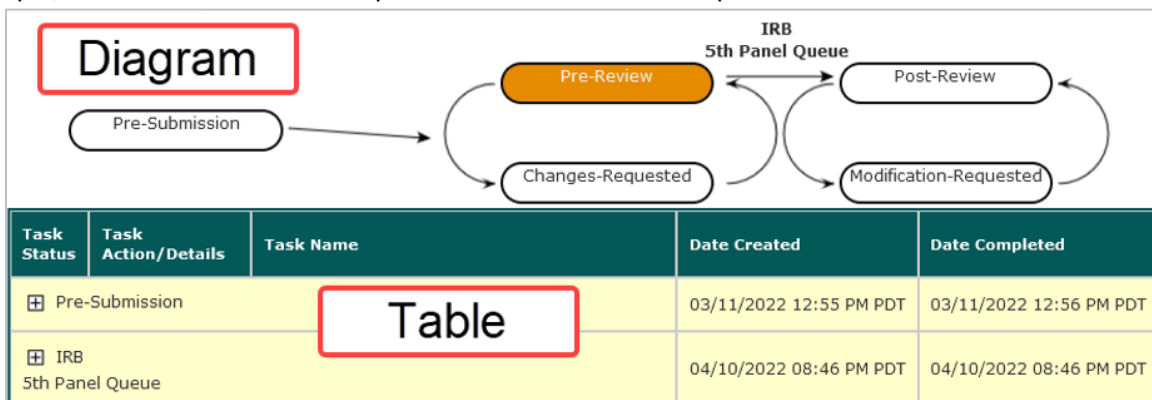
Diagram

IRB
5th Panel Queue

Pre-Submission

Pre-Review

Post-Review

Changes-Requested

Modification-Requested

| Task Status | Task Action/Details | Task Name | Date Created | Date Completed |
|---|---|---|---|---|
| ⊞ Pre-Submission | | | 03/11/2022 12:55 PM PDT | 03/11/2022 12:56 PM PDT |
| ⊞ IRB 5th Panel Queue | | | 04/10/2022 08:46 PM PDT | 04/10/2022 08:46 PM PDT |

Table